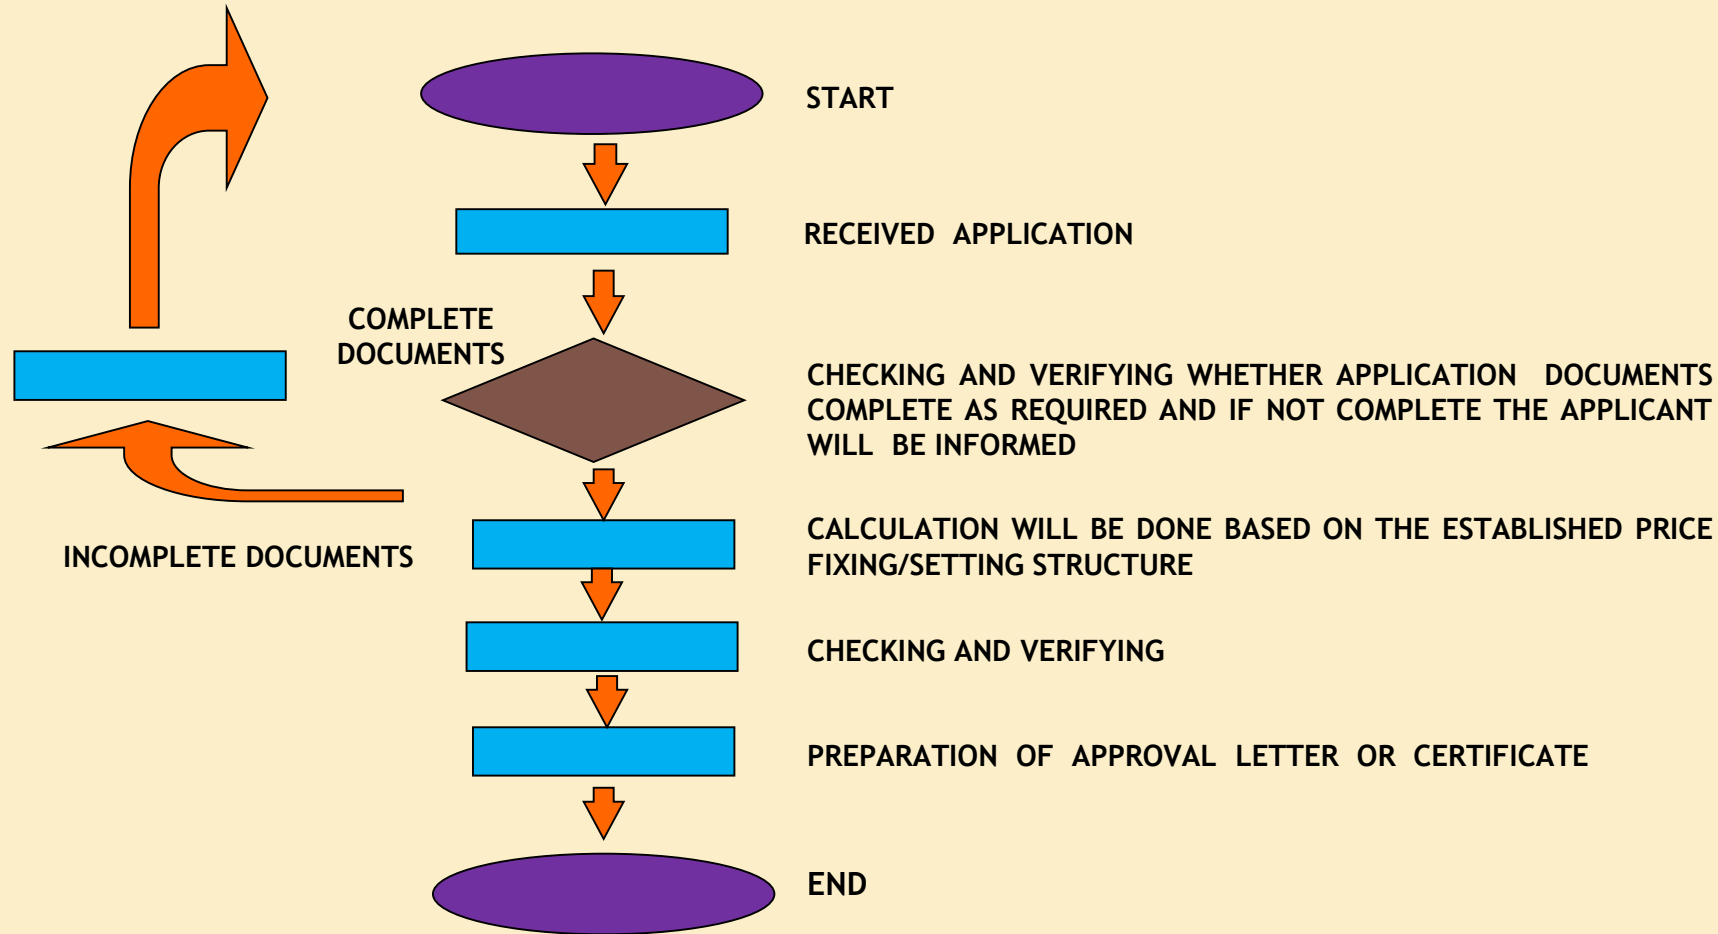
START

RECEIVED APPLICATION

COMPLETE DOCUMENTS

CHECKING AND VERIFYING WHETHER APPLICATION DOCUMENTS COMPLETE AS REQUIRED AND IF NOT COMPLETE THE APPLICANT WILL BE INFORMED

INCOMPLETE DOCUMENTS

CALCULATION WILL BE DONE BASED ON THE ESTABLISHED PRICE FIXING/SETTING STRUCTURE

CHECKING AND VERIFYING

PREPARATION OF APPROVAL LETTER OR CERTIFICATE

END